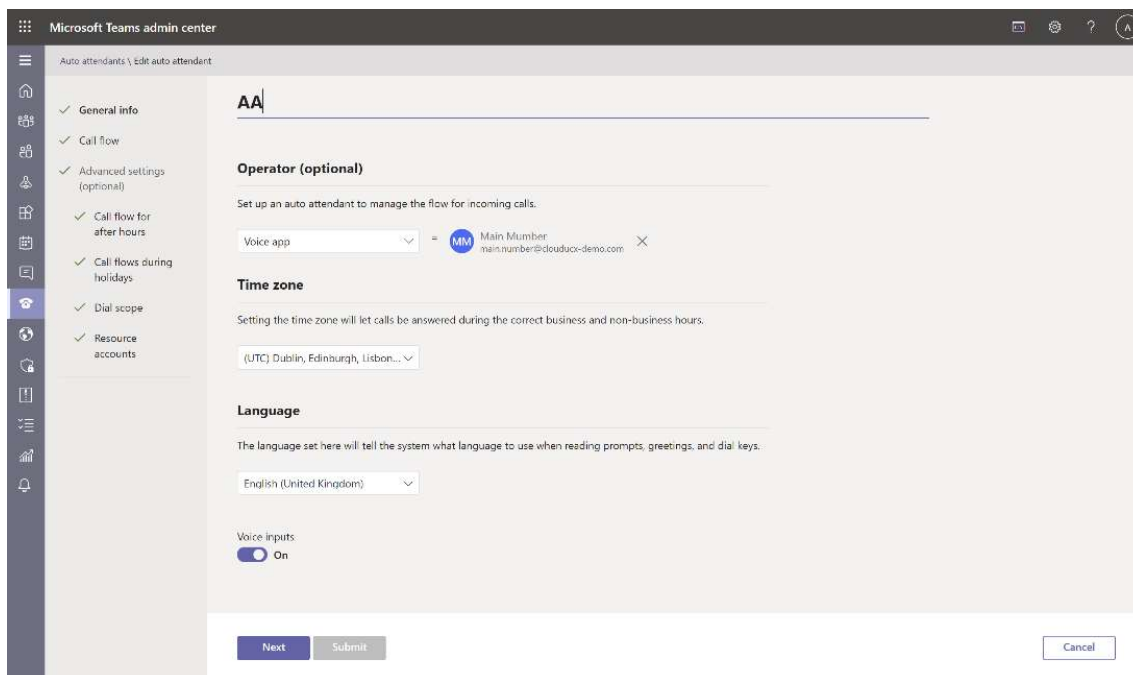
Microsoft Teams admin center

Auto attendants \ Edit auto attendant

General info
Call flow
Advanced settings (optional)
Call flow for after hours
Call flows during holidays
Dial scope
Resource accounts

AA

Operator (optional)

Set up an auto attendant to manage the flow for incoming calls.

Voice app = MM Main Mumber main.number@cloudcx-demo.com

Time zone

Setting the time zone will let calls be answered during the correct business and non-business hours.

(UTC) Dublin, Edinburgh, Lisbon...

Language

The language set here will tell the system what language to use when reading prompts, greetings, and dial keys.

English (United Kingdom)

Voice inputs
On

Next Submit Cancel